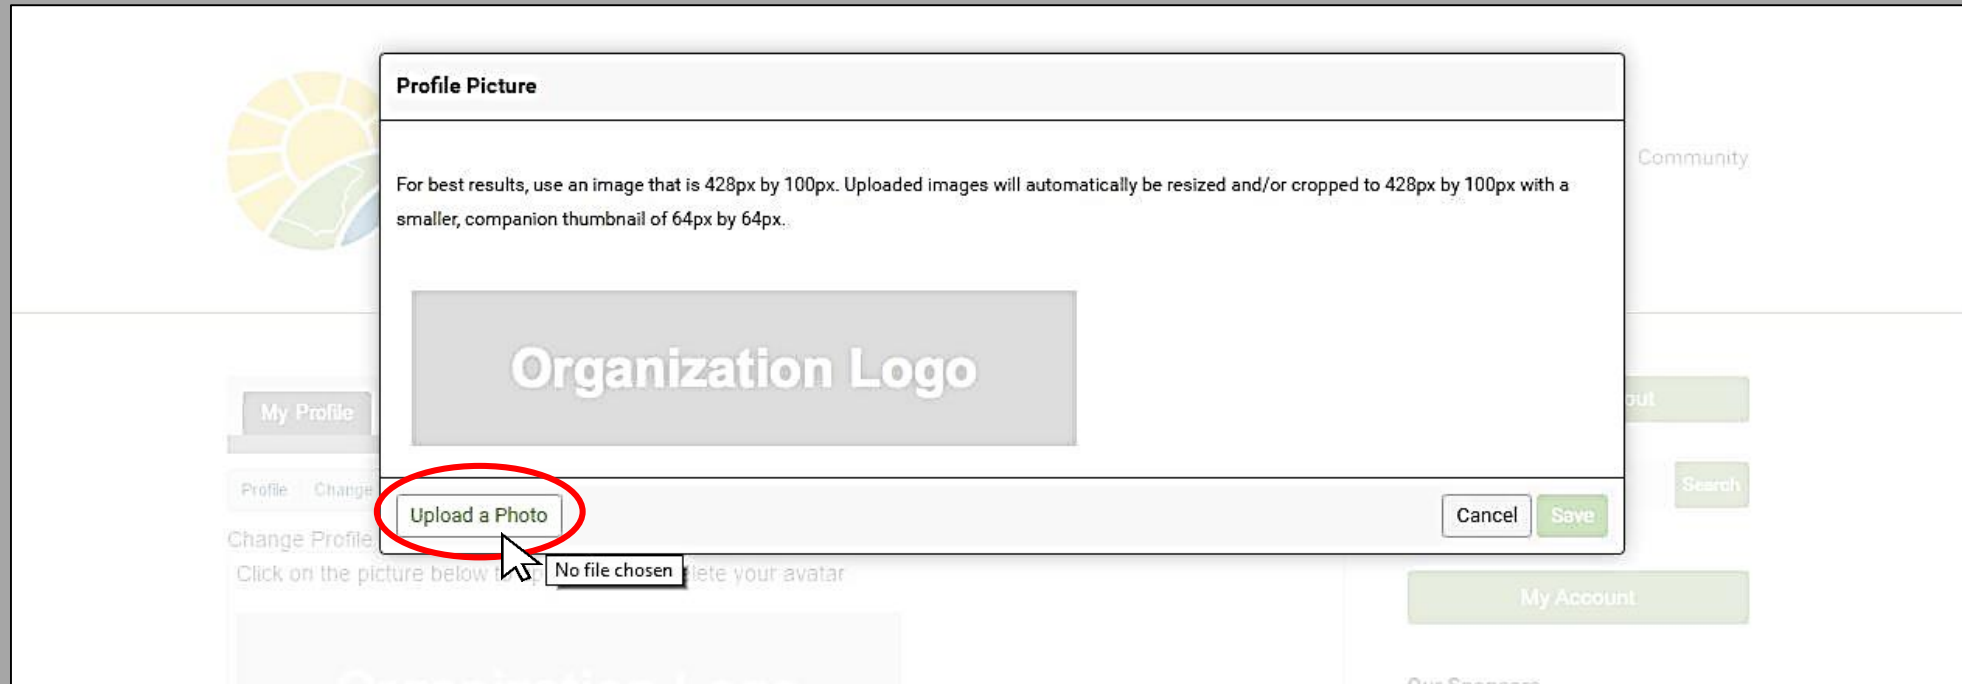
Profile Picture

For best results, use an image that is 428px by 100px. Uploaded images will automatically be resized and/or cropped to 428px by 100px with a smaller, companion thumbnail of 64px by 64px.

Organization Logo

Upload a Photo

No file chosen

Cancel Save

Community

My Profile

Profile Change

Change Profile

Click on the picture below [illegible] lete your avatar

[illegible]out

Search

My Account